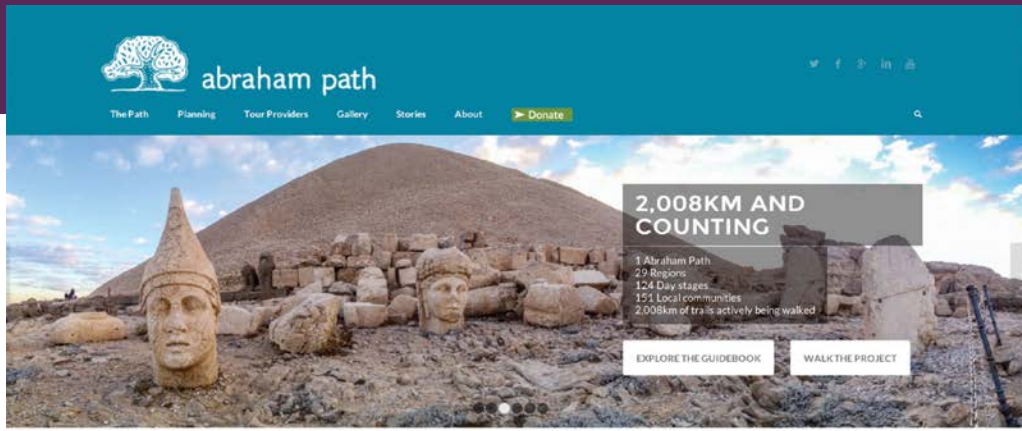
abraham path

The Path Planning Tour Providers Gallery Stories About Donate

2,008KM AND COUNTING

1 Abraham Path
29 Regions
124 Day stages
151 Local communities
2,008km of trails actively being walked

EXPLORE THE GUIDEBOOK

WALK THE PROJECT